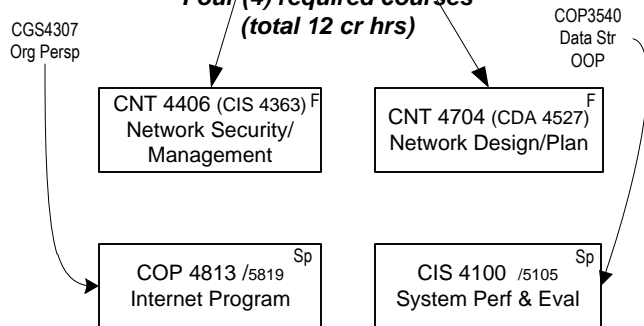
Four (4) required courses
(total 12 cr hrs)

CGS4307
Org Persp

COP3540
Data Str
OOP

CNT 4406 (CIS 4363) F
Network Security/
Management

CNT 4704 (CDA 4527) F
Network Design/Plan

COP 4813 /5819 Sp
Internet Program

CIS 4100 /5105 Sp
System Perf & Eval